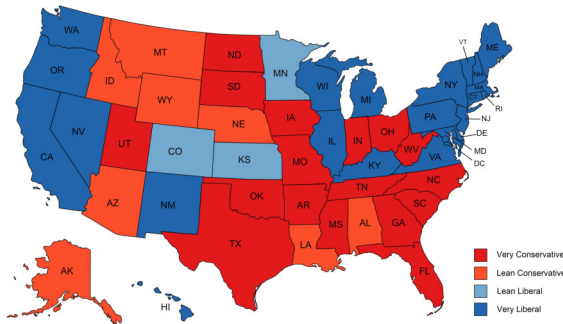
WA
OR
CA
NV
ID
MT
WY
UT
AZ
CO
NM
ND
SD
NE
KS
OK
TX
MN
IA
MO
AR
LA
WI
IL
MI
IN
KY
TN
MS
AL
GA
FL
OH
WV
VA
NC
SC
PA
NY
VT
NH
ME
MA
RI
CT
NJ
DE
MD
DC
AK
HI

Very Conservative
Lean Conservative
Lean Liberal
Very Liberal